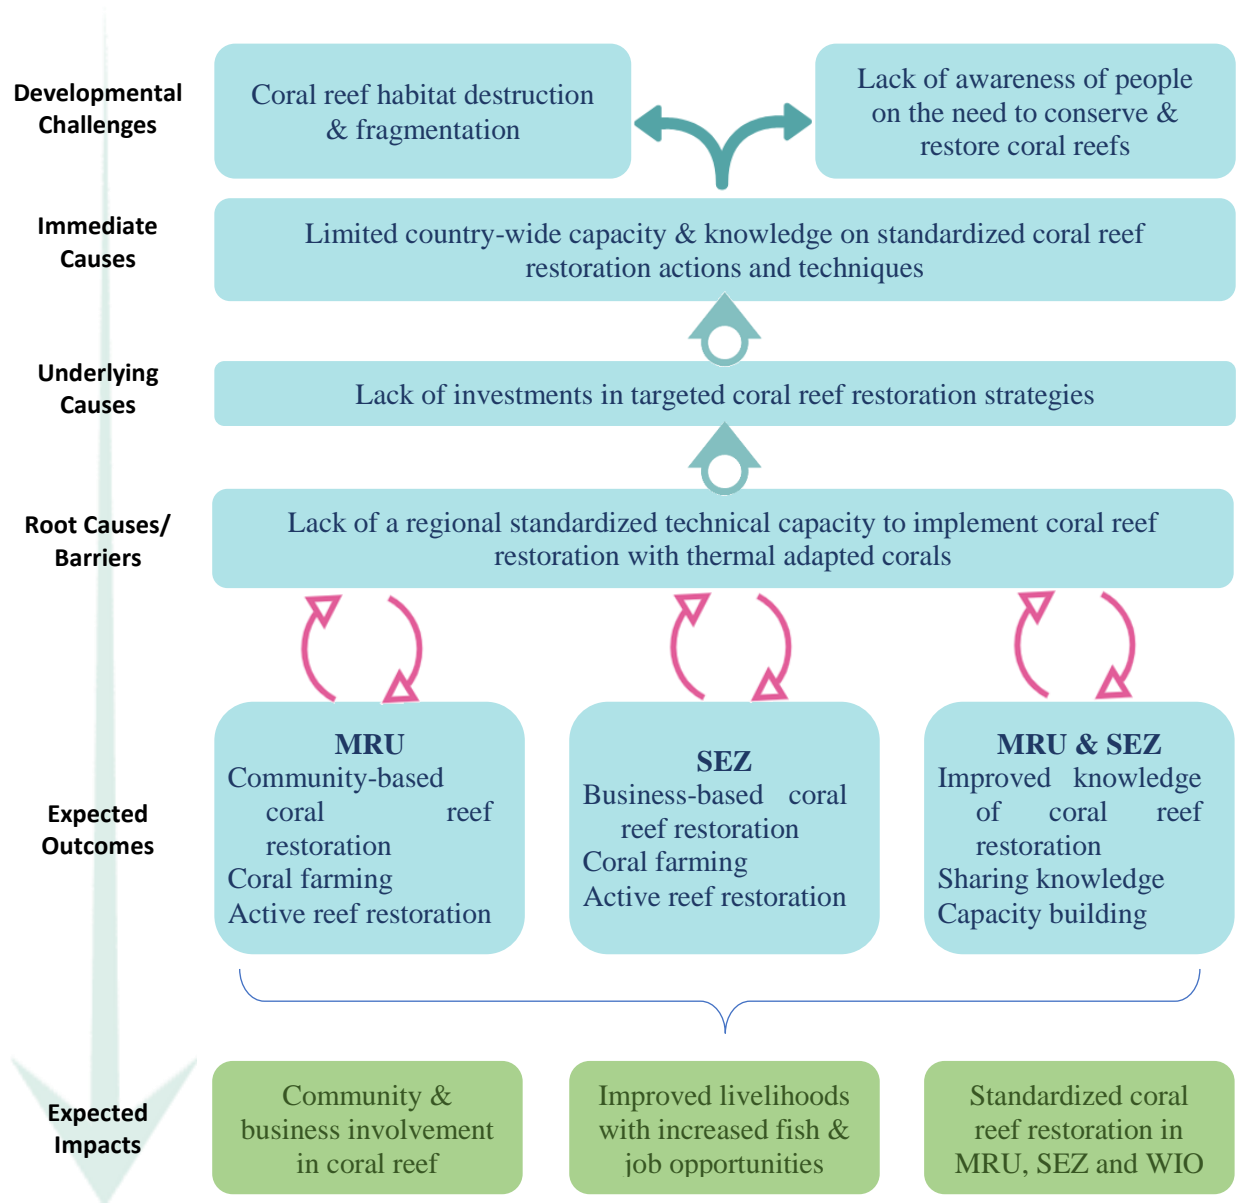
Developmental Challenges

Coral reef habitat destruction & fragmentation

Lack of awareness of people on the need to conserve & restore coral reefs

Immediate Causes

Limited country-wide capacity & knowledge on standardized coral reef restoration actions and techniques

Underlying Causes

Lack of investments in targeted coral reef restoration strategies

Root Causes/ Barriers

Lack of a regional standardized technical capacity to implement coral reef restoration with thermal adapted corals

Expected Outcomes

MRU
Community-based coral reef restoration
Coral farming
Active reef restoration

SEZ
Business-based coral reef restoration
Coral farming
Active reef restoration

MRU & SEZ
Improved knowledge of coral reef restoration
Sharing knowledge
Capacity building

Expected Impacts

Community & business involvement in coral reef

Improved livelihoods with increased fish & job opportunities

Standardized coral reef restoration in MRU, SEZ and WIO